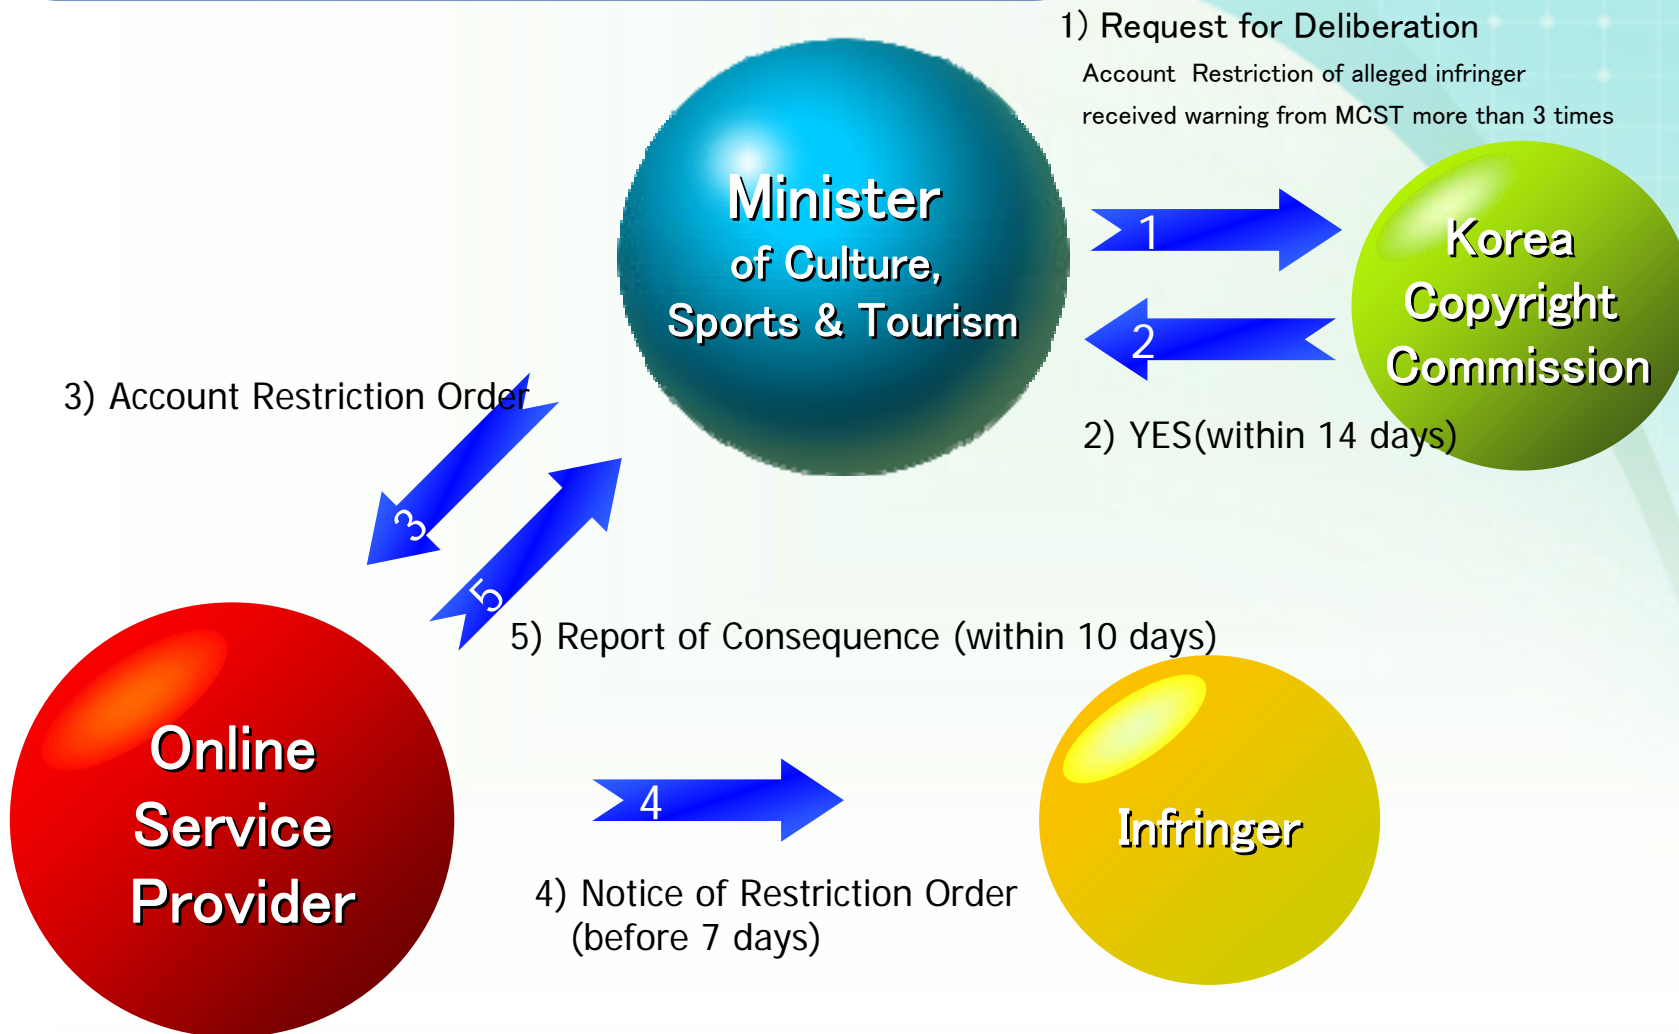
1) Request for Deliberation

Account Restriction of alleged infringer received warning from MCST more than 3 times

Minister of Culture, Sports & Tourism

1

2

Korea Copyright Commission

2) YES(within 14 days)

3) Account Restriction Order

3

5

5) Report of Consequence (within 10 days)

Online Service Provider

4

Infringer

4) Notice of Restriction Order (before 7 days)